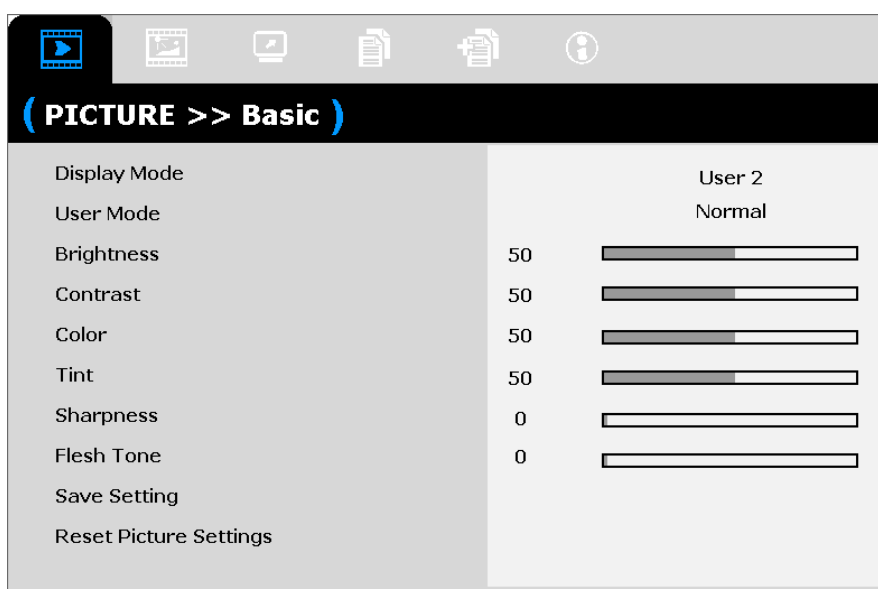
( PICTURE >> Basic )

| | | |
|---|---|---|
| Display Mode | | User 2 |
| User Mode | | Normal |
| Brightness | 50 | |
| Contrast | 50 | |
| Color | 50 | |
| Tint | 50 | |
| Sharpness | 0 | |
| Flesh Tone | 0 | |
| Save Setting | | |
| Reset Picture Settings | | |